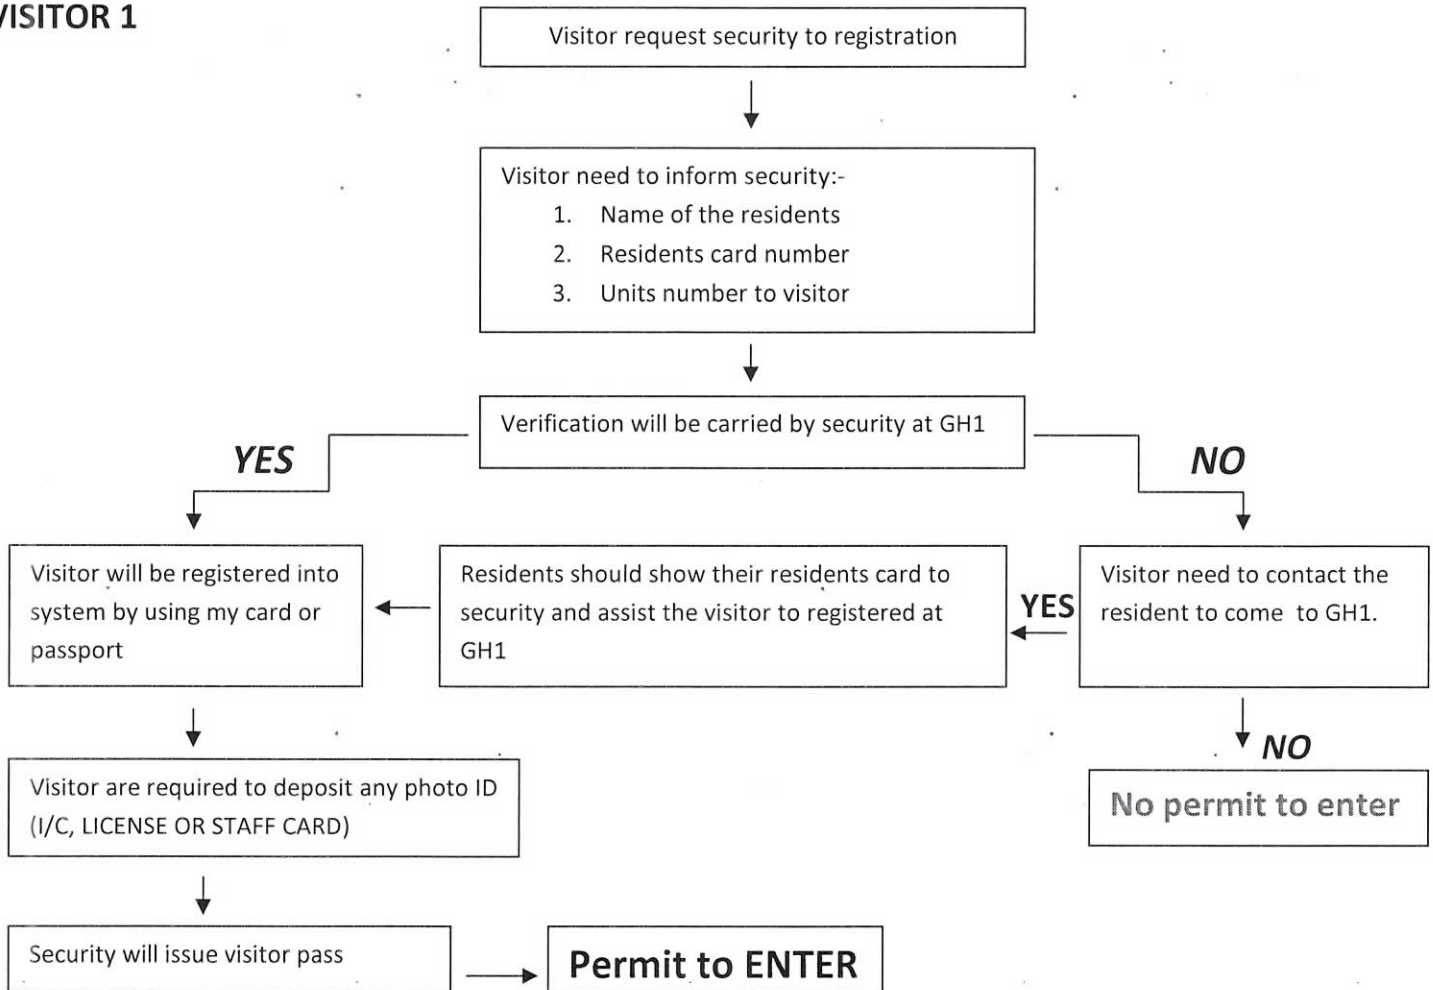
VISITOR 1

Visitor request security to registration

Visitor need to inform security:-
1. Name of the residents
2. Residents card number
3. Units number to visitor

Verification will be carried by security at GH1

YES

NO

Visitor will be registered into system by using my card or passport

Residents should show their residents card to security and assist the visitor to registered at GH1

YES

Visitor need to contact the resident to come to GH1.

NO

No permit to enter

Visitor are required to deposit any photo ID (I/C, LICENSE OR STAFF CARD)

Security will issue visitor pass

Permit to ENTER